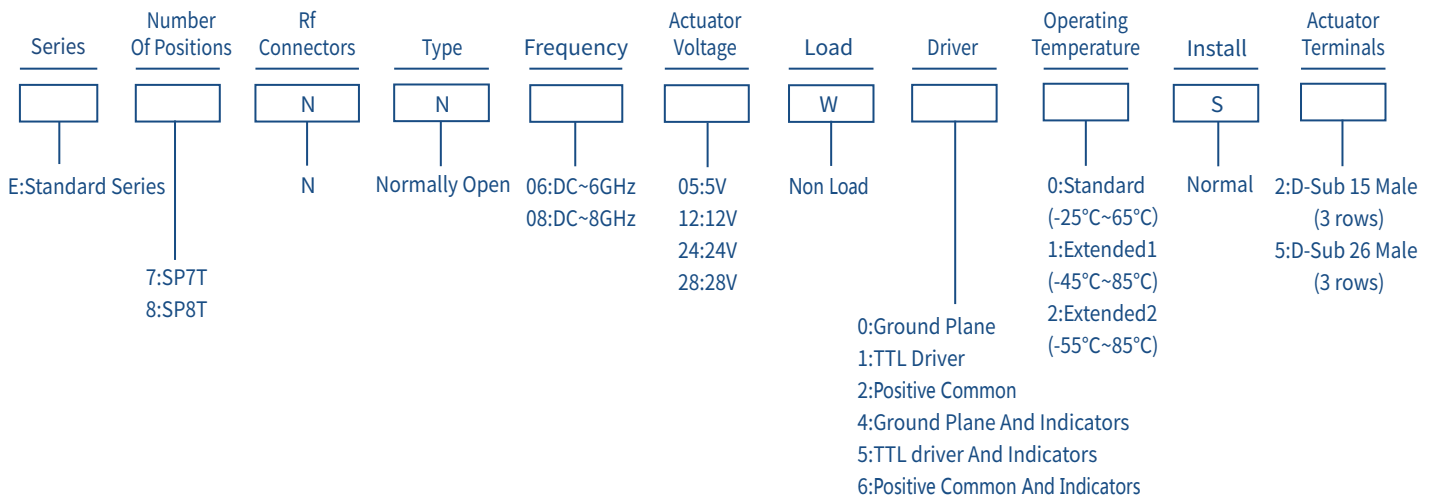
Series

Number Of Positions

Rf Connectors

Type

Frequency

Actuator Voltage

Load

Driver

Operating Temperature

Install

Actuator Terminals

N

N

W

S

E:Standard Series

7:SP7T
8:SP8T

N

Normally Open

06:DC~6GHz
08:DC~8GHz

05:5V
12:12V
24:24V
28:28V

Non Load

0:Ground Plane
1:TTL Driver
2:Positive Common
4:Ground Plane And Indicators
5:TTL driver And Indicators
6:Positive Common And Indicators

0:Standard (-25°C~65°C)
1:Extended1 (-45°C~85°C)
2:Extended2 (-55°C~85°C)

Normal

2:D-Sub 15 Male (3 rows)
5:D-Sub 26 Male (3 rows)